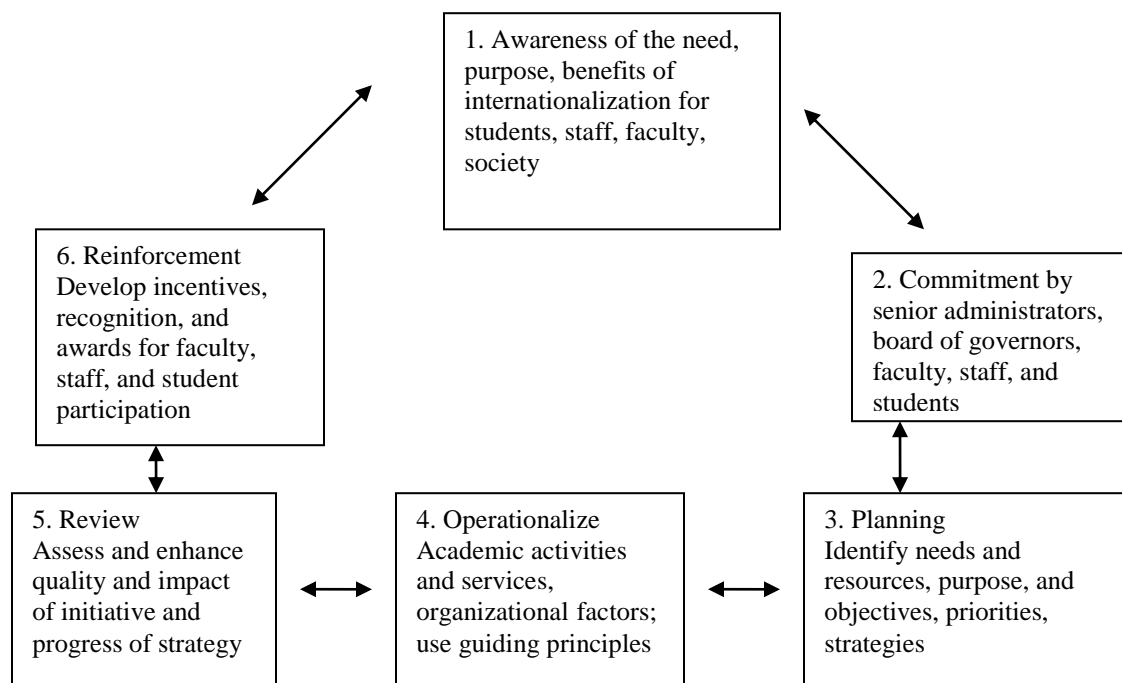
1. Awareness of the need, purpose, benefits of internationalization for students, staff, faculty, society

2. Commitment by senior administrators, board of governors, faculty, staff, and students

3. Planning
Identify needs and resources, purpose, and objectives, priorities, strategies

4. Operationalize
Academic activities and services, organizational factors; use guiding principles

5. Review
Assess and enhance quality and impact of initiative and progress of strategy

6. Reinforcement
Develop incentives, recognition, and awards for faculty, staff, and student participation